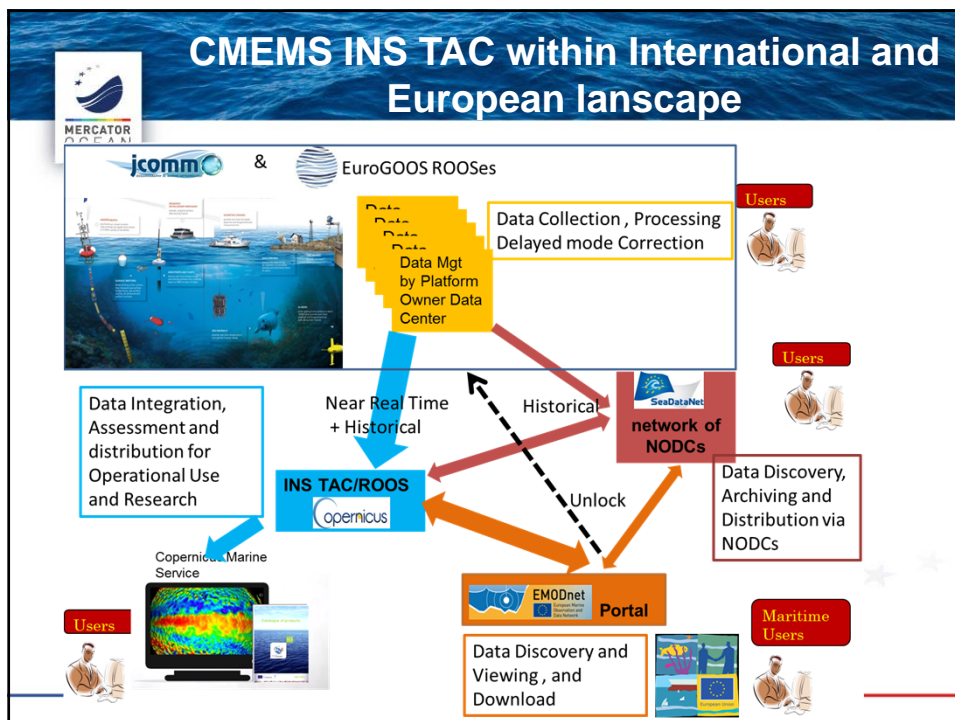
CMEMS INS TAC within International and European lanscape

MERCATOR OCEAN

jcomm

&

EuroGOOS ROOSes

Data Mgt by Platform Owner Data Center

Data Collection , Processing Delayed mode Correction

Users

Users

Near Real Time + Historical

Historical

SeaDataNet

network of NODCs

Data Integration, Assessment and distribution for Operational Use and Research

INS TAC/ROOS

copernicus

Unlock

Data Discovery, Archiving and Distribution via NODCs

Copernicus Marine Service

EMODnet

Portal

Users

Data Discovery and Viewing , and Download

Maritime Users